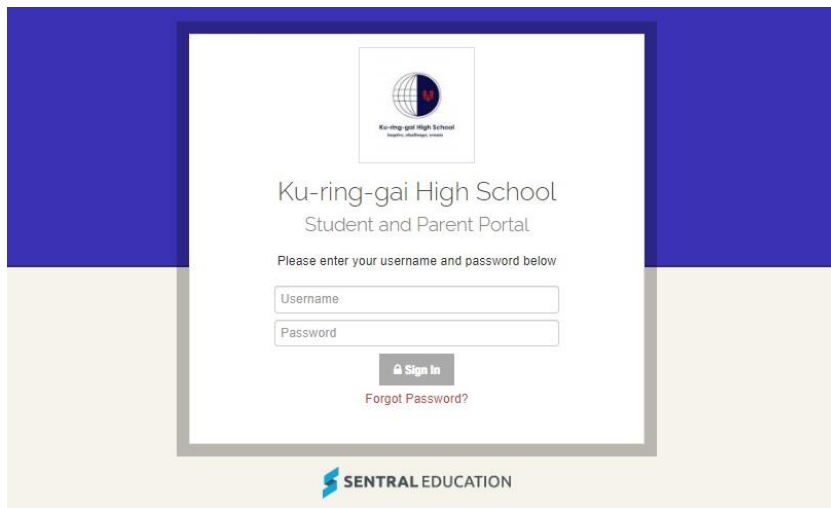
Ku-ring-gai High School
Inspire, challenge, create

Ku-ring-gai High School
Student and Parent Portal

Please enter your username and password below

Username

Password

Sign In

Forgot Password?

SENTRAL EDUCATION